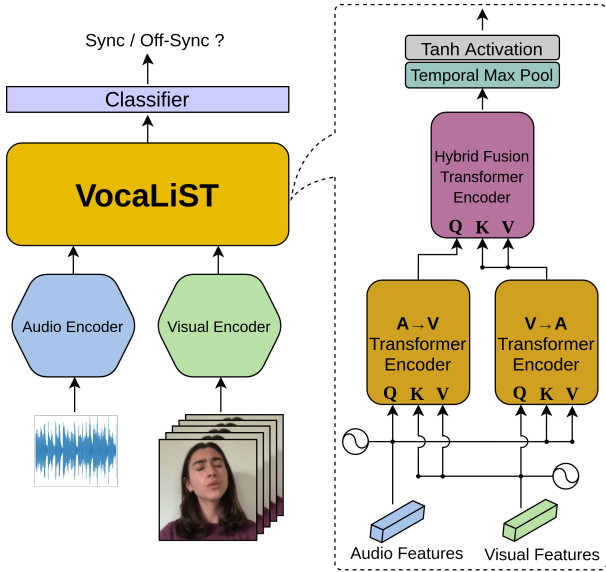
Sync / Off-Sync ?

Classifier

VocaLiST

Audio Encoder

Visual Encoder

Tanh Activation

Temporal Max Pool

Hybrid Fusion Transformer Encoder

Q K V

A→V Transformer Encoder

Q K V

V→A Transformer Encoder

Q K V

Audio Features

Visual Features